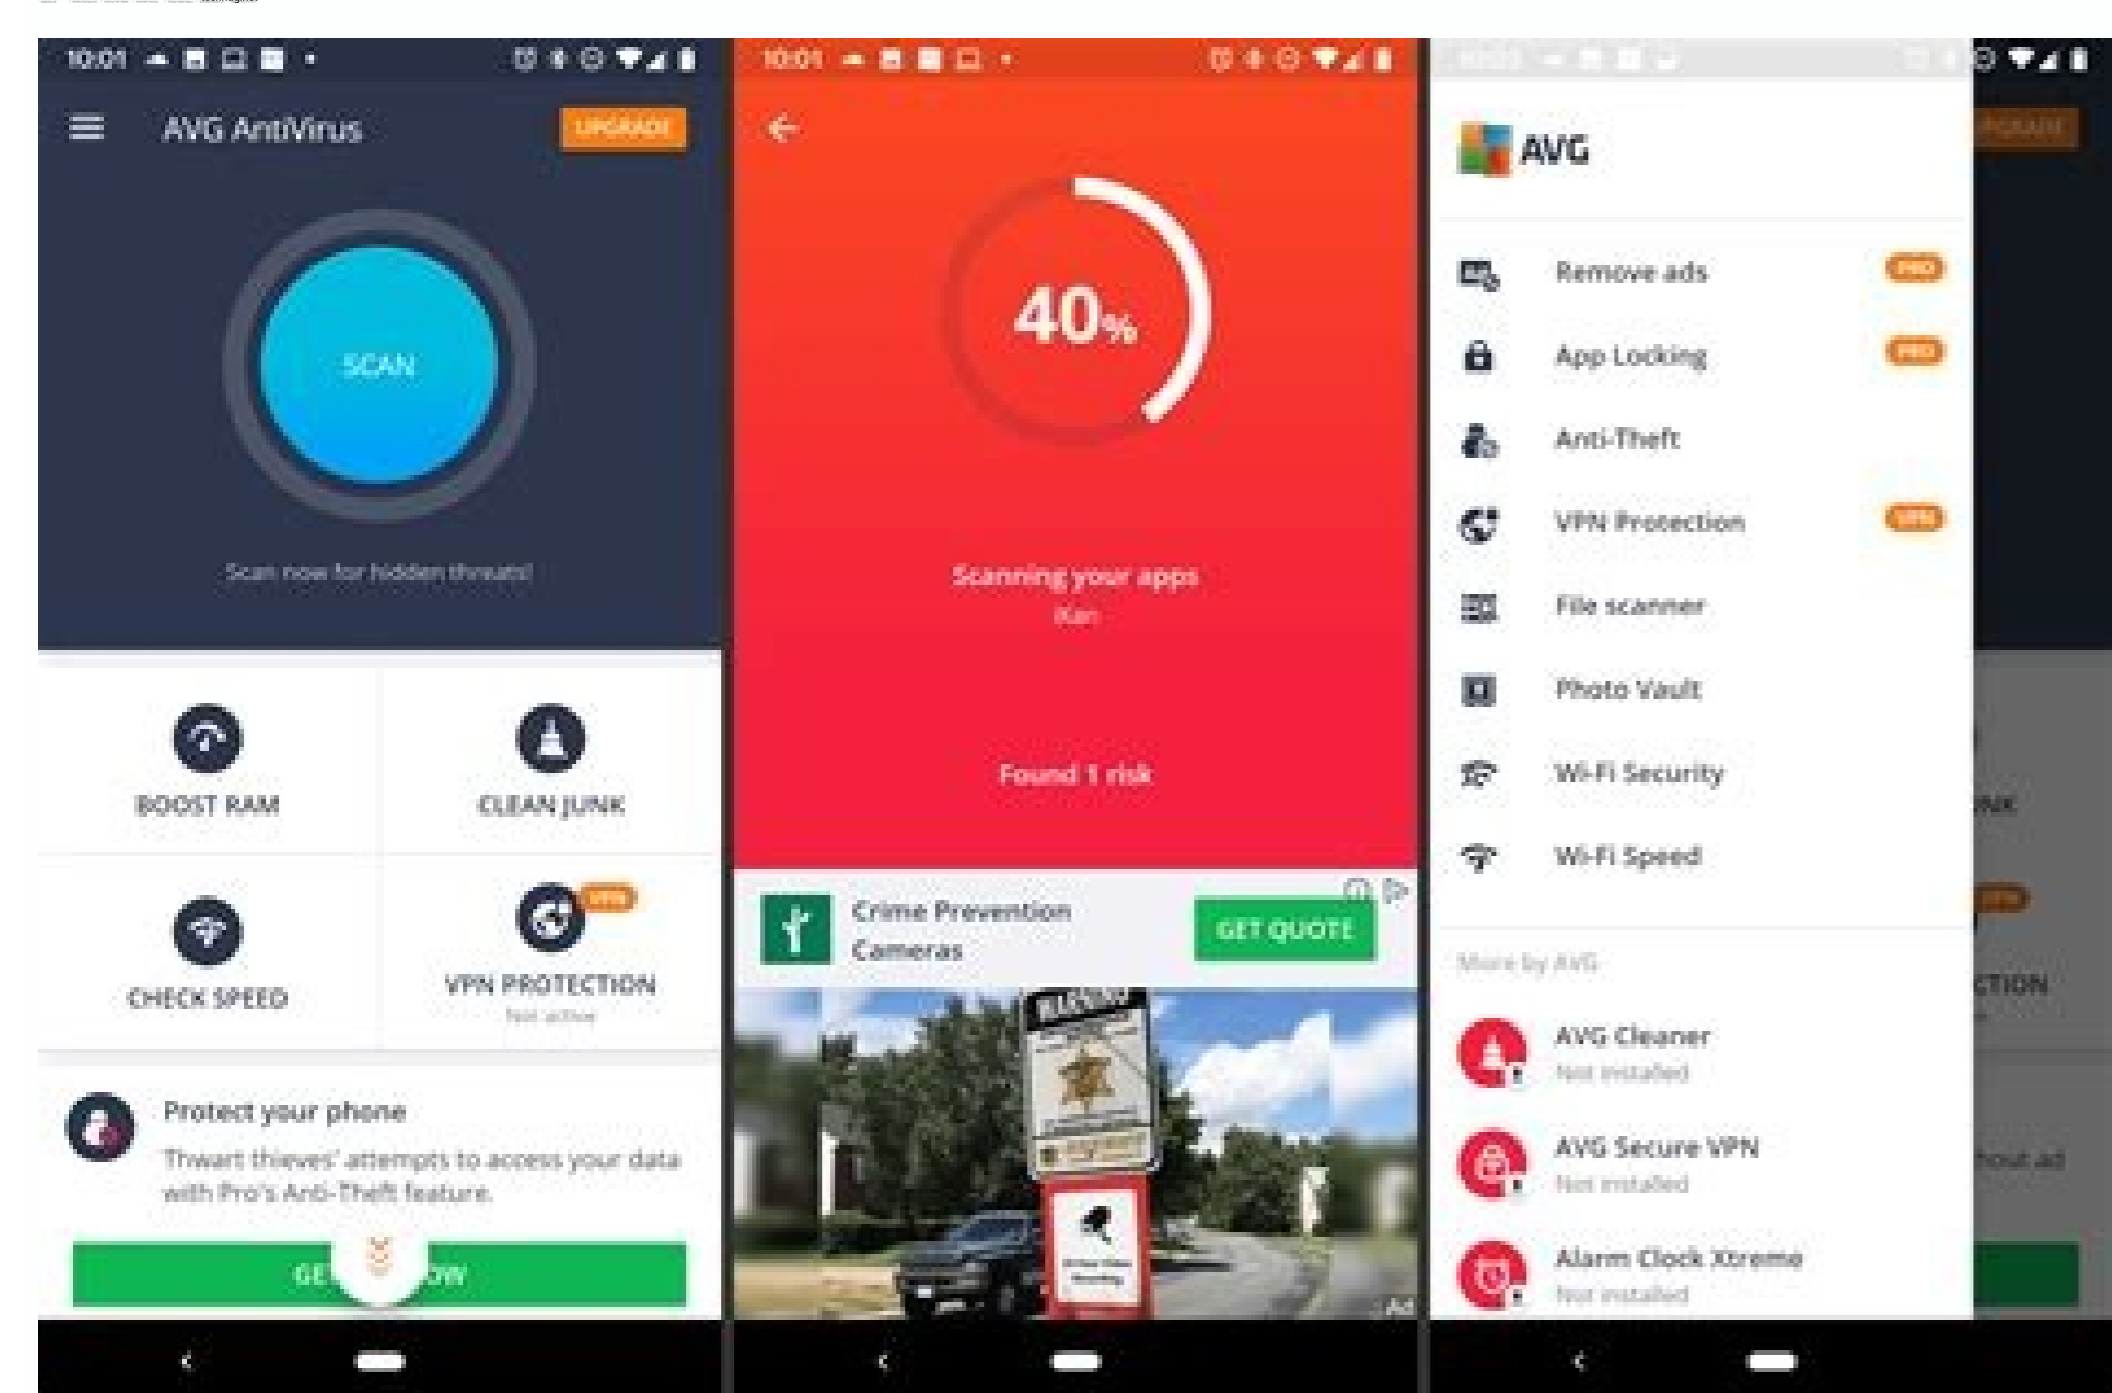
10:01

AVG AntiVirus

UPGRADE

SCAN

Scan now for hidden threats!

BOOST RAM

CLEAN JUNK

CHECK SPEED

VPN

VPN PROTECTION

Not active

Protect your phone

Thwart thieves' attempts to access your data with Pro's Anti-Theft feature.

GE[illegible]OW

10:01

40%

Scanning your apps

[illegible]

Found 1 risk

Crime Prevention Cameras

GET QUOTE

Ad

AVG

Remove ads

PRO

App Locking

PRO

Anti-Theft

VPN Protection

VPN

File scanner

Photo Vault

Wi-Fi Security

Wi-Fi Speed

More by AVG

AVG Cleaner

Not installed

AVG Secure VPN

Not installed

Alarm Clock Xtreme

Not installed

UPGRADE

UNK

CTION

hout ad